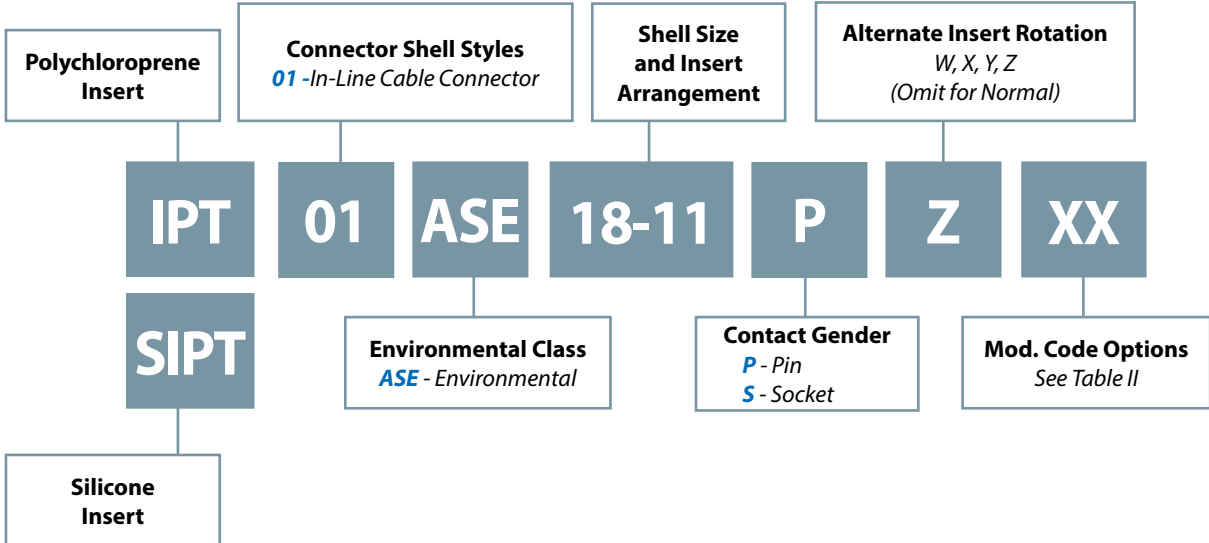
Polychloroprene Insert

Connector Shell Styles
*01 -* *In-Line Cable Connector*

Shell Size and Insert Arrangement

Alternate Insert Rotation
*W, X, Y, Z*
*(Omit for Normal)*

IPT 01 ASE 18-11 P Z XX

SIPT

Environmental Class
*ASE* - *Environmental*

Contact Gender
*P* - *Pin*
*S* - *Socket*

Mod. Code Options
*See Table II*

Silicone Insert